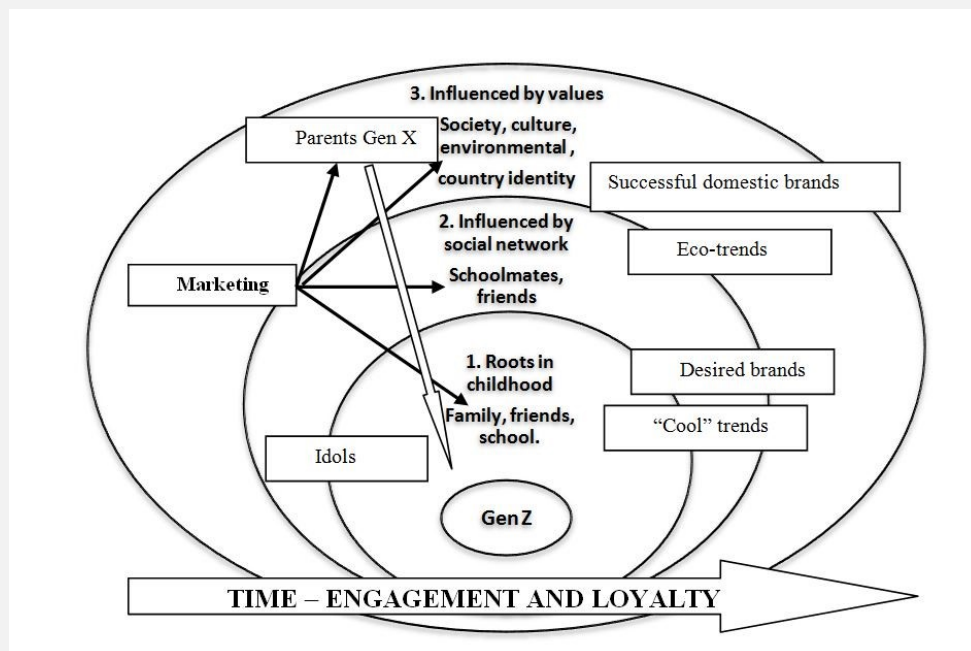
3. Influenced by values

Parents Gen X

Society, culture, environmental , country identity

Successful domestic brands

2. Influenced by social network

Eco-trends

Marketing

Schoolmates, friends

1. Roots in childhood

Desired brands

Family, friends, school.

"Cool" trends

Idols

Gen Z

TIME – ENGAGEMENT AND LOYALTY